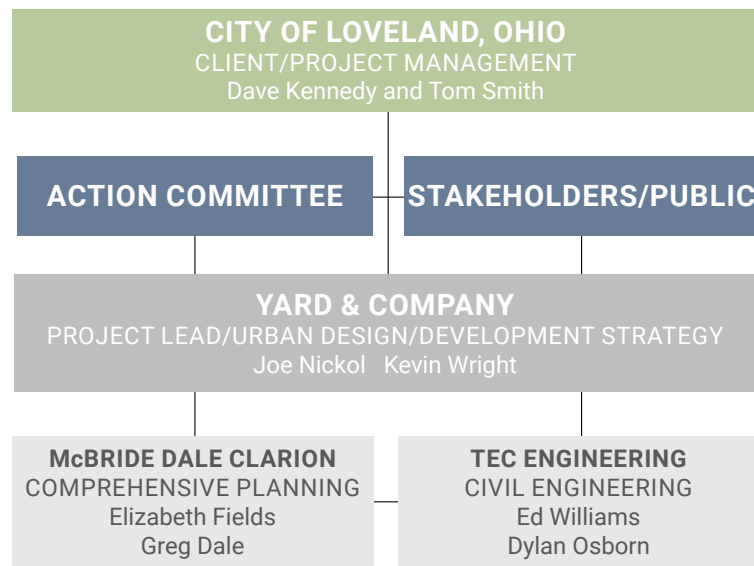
CITY OF LOVELAND, OHIO
CLIENT/PROJECT MANAGEMENT
Dave Kennedy and Tom Smith

ACTION COMMITTEE

STAKEHOLDERS/PUBLIC

YARD & COMPANY
PROJECT LEAD/URBAN DESIGN/DEVELOPMENT STRATEGY
Joe Nickol Kevin Wright

McBRIDE DALE CLARION
COMPREHENSIVE PLANNING
Elizabeth Fields
Greg Dale

TEC ENGINEERING
CIVIL ENGINEERING
Ed Williams
Dylan Osborn